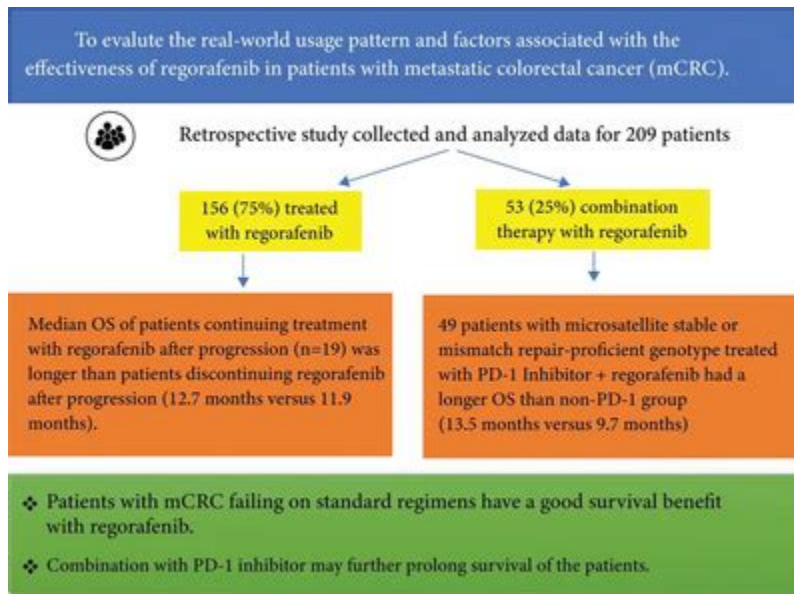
To evalute the real-world usage pattern and factors associated with the effectiveness of regorafenib in patients with metastatic colorectal cancer (mCRC).

Retrospective study collected and analyzed data for 209 patients

156 (75%) treated with regorafenib

53 (25%) combination therapy with regorafenib

Median OS of patients continuing treatment with regorafenib after progression (n=19) was longer than patients discontinuing regorafenib after progression (12.7 months versus 11.9 months).

49 patients with microsatellite stable or mismatch repair-proficient genotype treated with PD-1 Inhibitor + regorafenib had a longer OS than non-PD-1 group (13.5 months versus 9.7 months)

❖ Patients with mCRC failing on standard regimens have a good survival benefit with regorafenib.

❖ Combination with PD-1 inhibitor may further prolong survival of the patients.